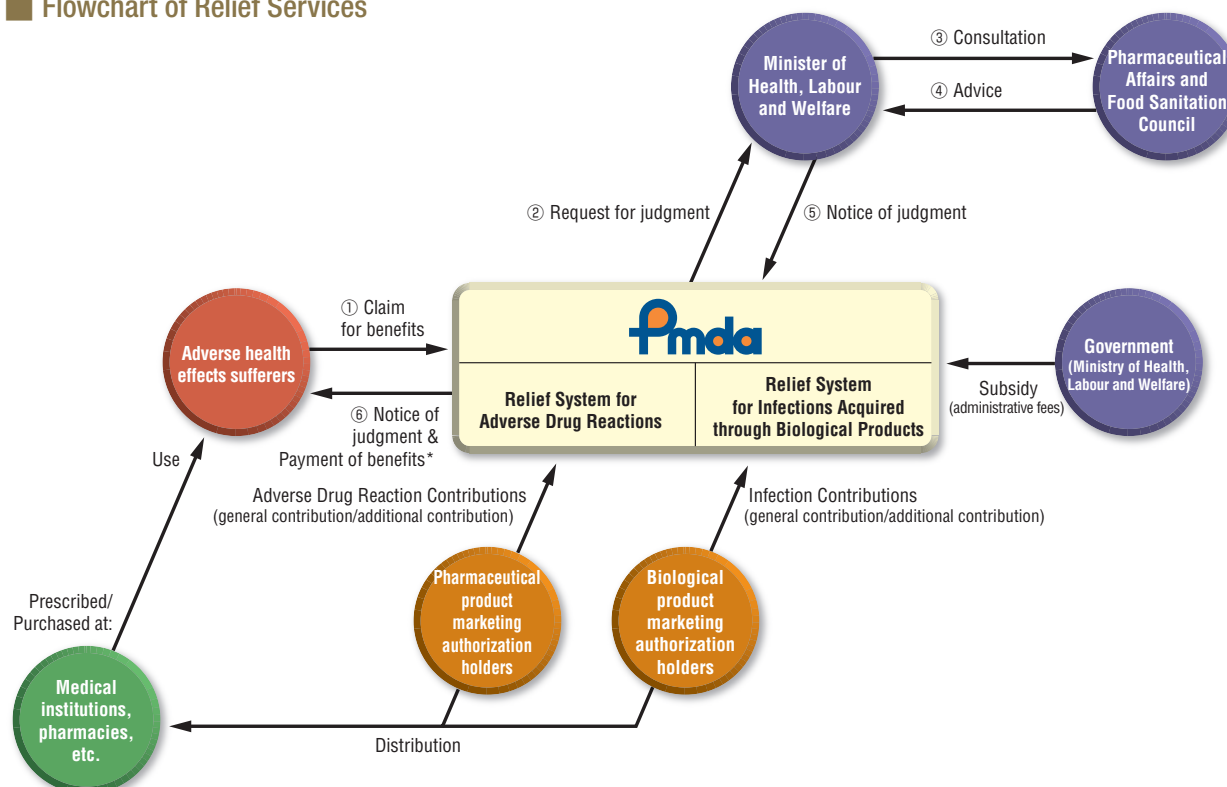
Flowchart of Relief Services

Minister of Health, Labour and Welfare

③ Consultation

④ Advice

Pharmaceutical Affairs and Food Sanitation Council

② Request for judgment

⑤ Notice of judgment

Adverse health effects sufferers

① Claim for benefits

⑥ Notice of judgment & Payment of benefits*

Pmda

Relief System for Adverse Drug Reactions

Relief System for Infections Acquired through Biological Products

Government (Ministry of Health, Labour and Welfare)

Subsidy (administrative fees)

Use

Adverse Drug Reaction Contributions (general contribution/additional contribution)

Infection Contributions (general contribution/additional contribution)

Prescribed/ Purchased at:

Pharmaceutical product marketing authorization holders

Biological product marketing authorization holders

Medical institutions, pharmacies, etc.

Distribution